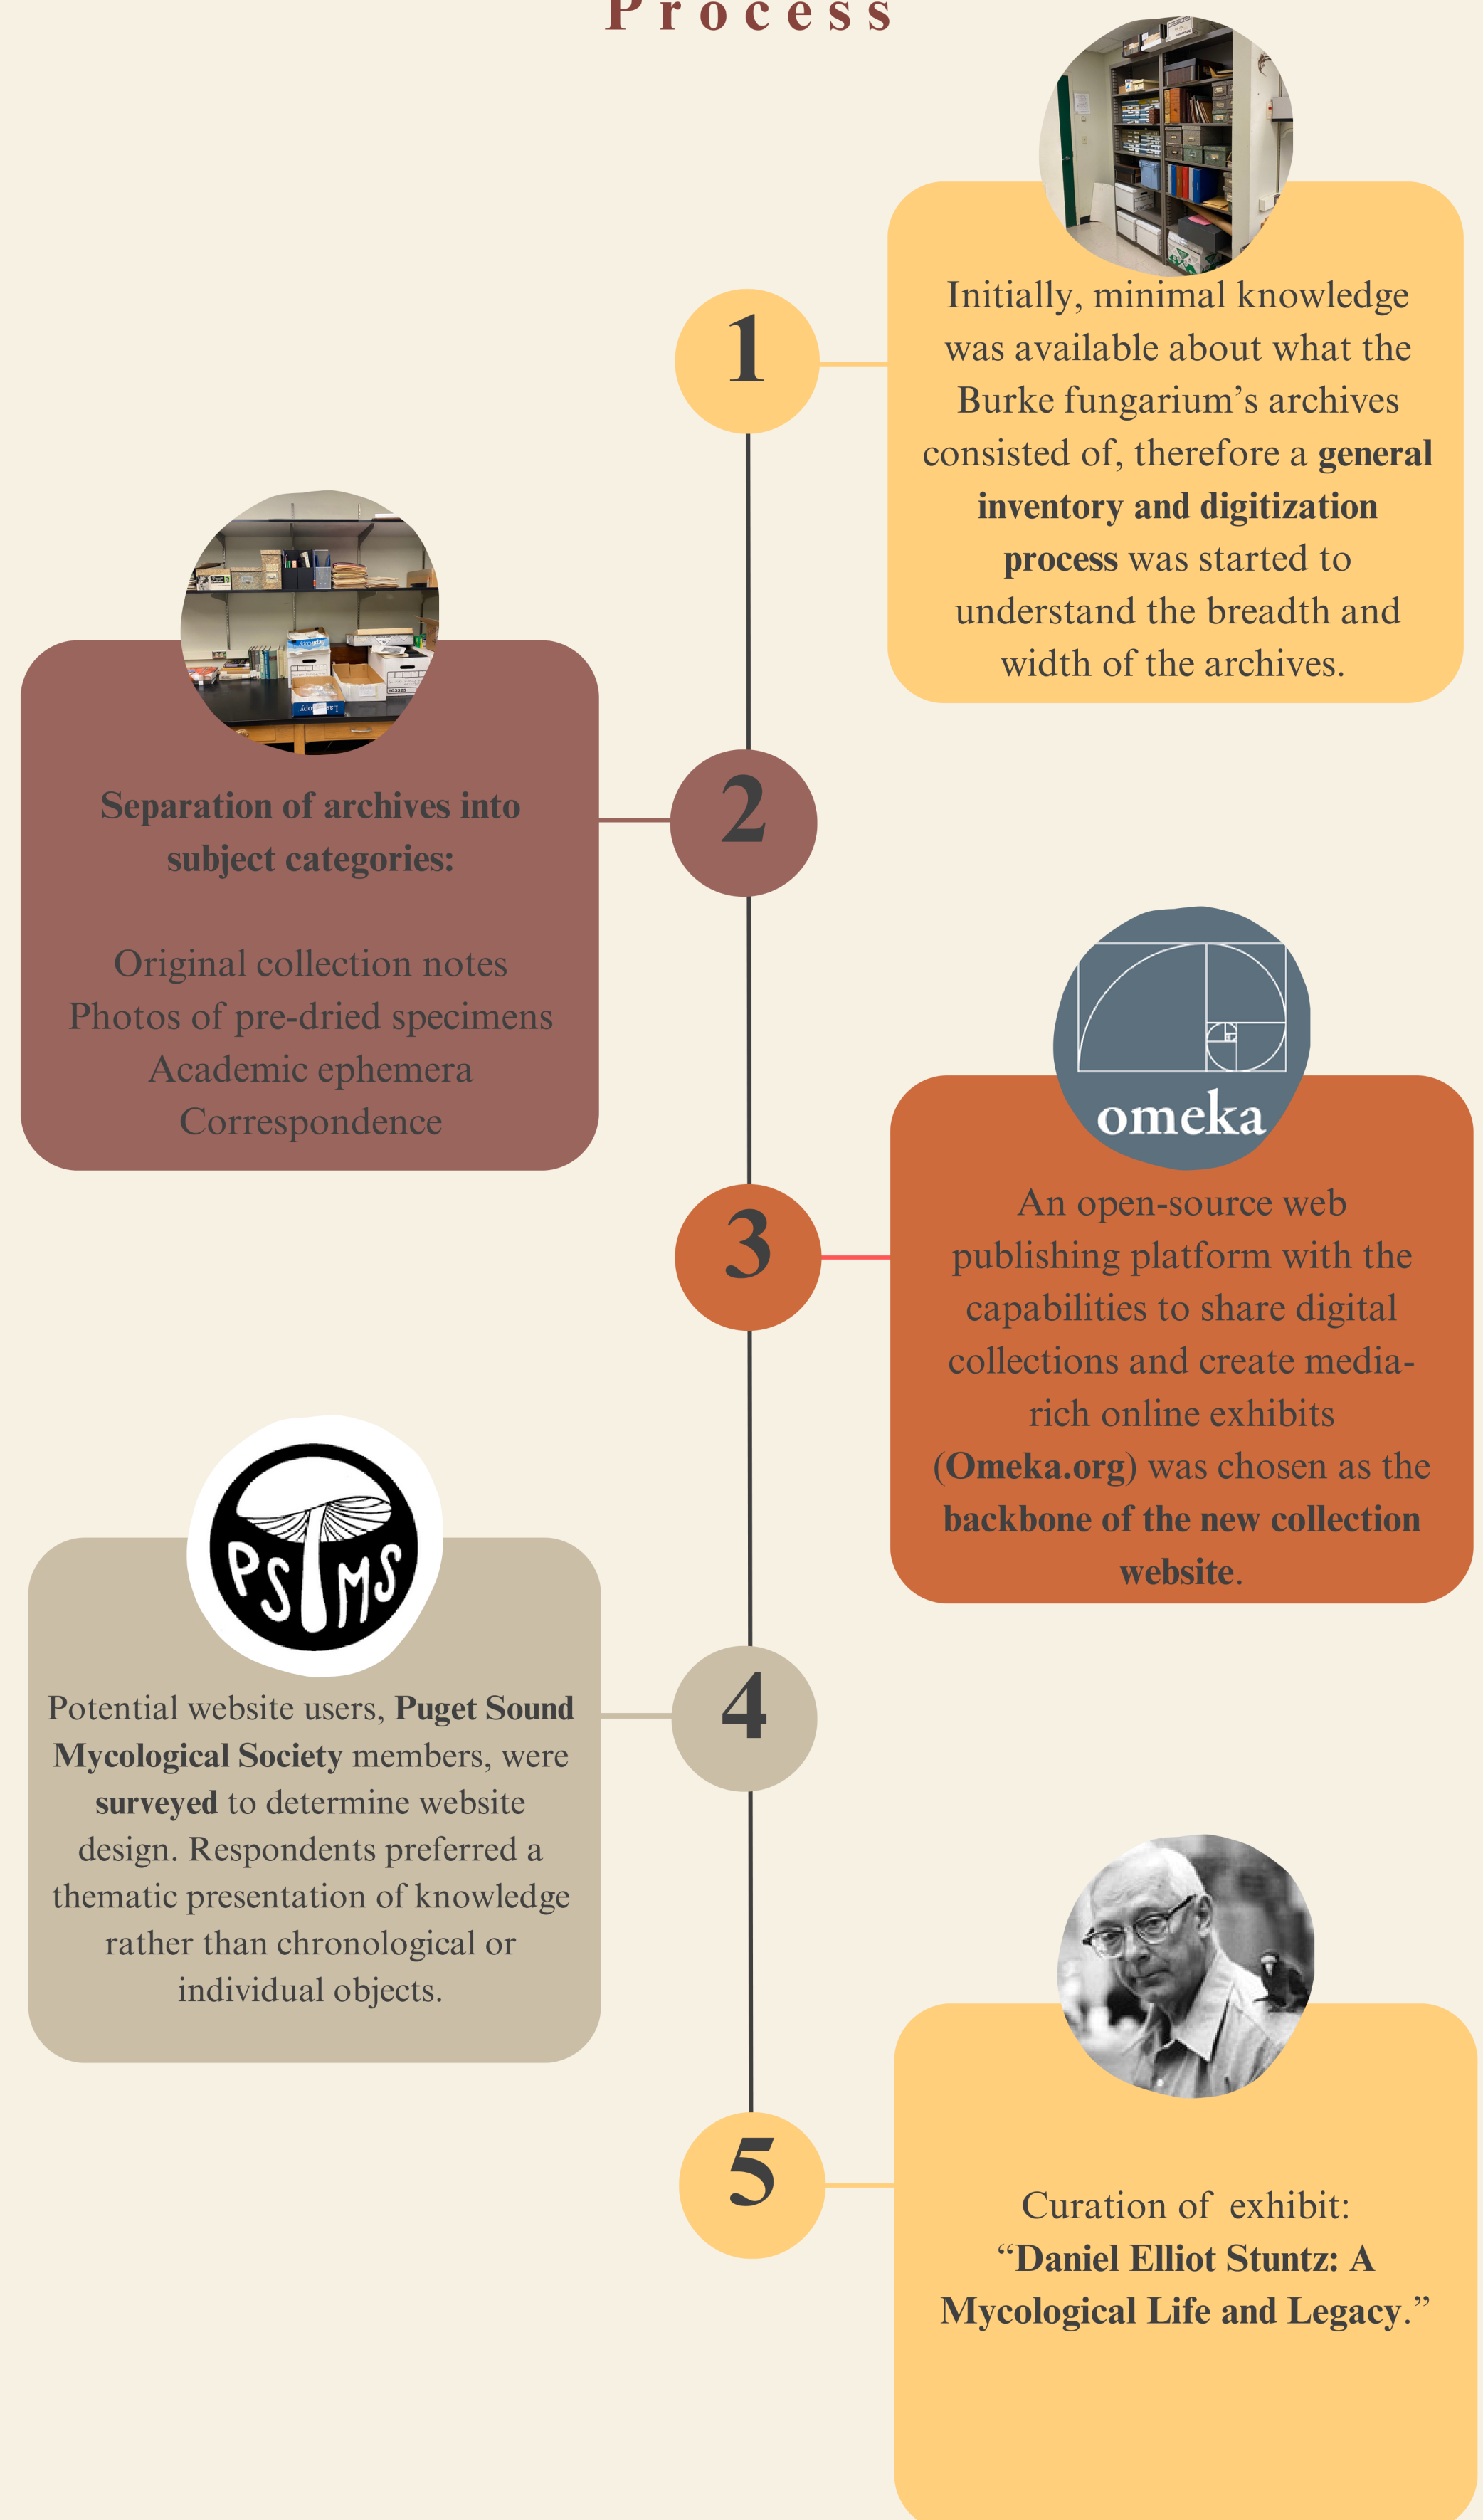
Process

1

Initially, minimal knowledge was available about what the Burke fungarium's archives consisted of, therefore a **general inventory and digitization process** was started to understand the breadth and width of the archives.

2

**Separation of archives into subject categories:**

Original collection notes
Photos of pre-dried specimens
Academic ephemera
Correspondence

3

omeka

An open-source web publishing platform with the capabilities to share digital collections and create media-rich online exhibits (**Omeka.org**) was chosen as the **backbone of the new collection website**.

4

PSMS

Potential website users, **Puget Sound Mycological Society** members, were **surveyed** to determine website design. Respondents preferred a thematic presentation of knowledge rather than chronological or individual objects.

5

Curation of exhibit:
"**Daniel Elliot Stuntz: A Mycological Life and Legacy**."